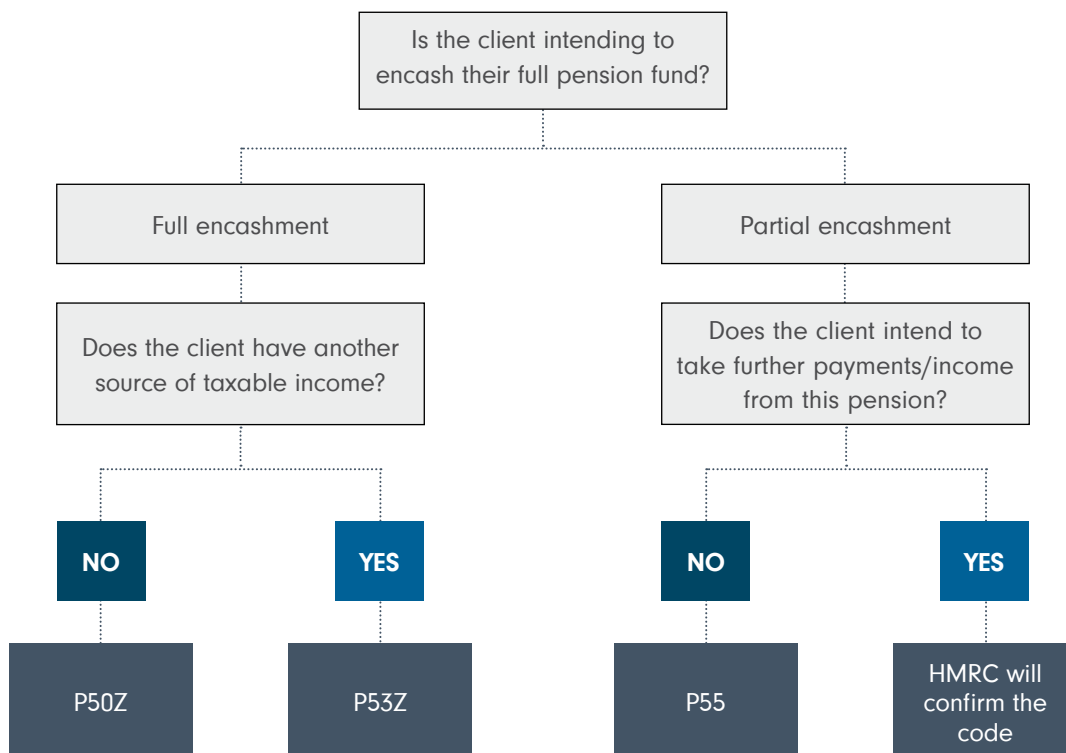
Is the client intending to encash their full pension fund?

Full encashment

Does the client have another source of taxable income?

NO

P50Z

YES

P53Z

Partial encashment

Does the client intend to take further payments/income from this pension?

NO

P55

YES

HMRC will confirm the code